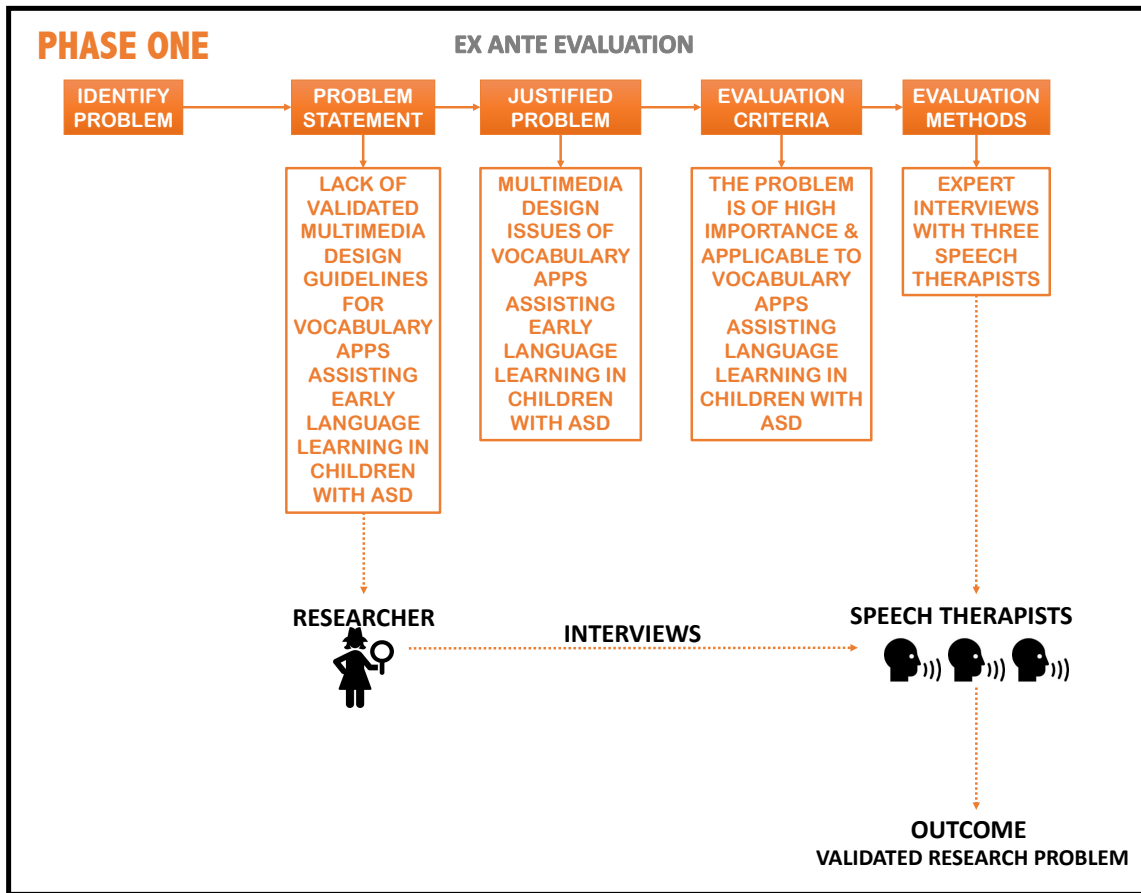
PHASE ONE

EX ANTE EVALUATION

IDENTIFY PROBLEM

PROBLEM STATEMENT

JUSTIFIED PROBLEM

EVALUATION CRITERIA

EVALUATION METHODS

LACK OF VALIDATED MULTIMEDIA DESIGN GUIDELINES FOR VOCABULARY APPS ASSISTING EARLY LANGUAGE LEARNING IN CHILDREN WITH ASD

MULTIMEDIA DESIGN ISSUES OF VOCABULARY APPS ASSISTING EARLY LANGUAGE LEARNING IN CHILDREN WITH ASD

THE PROBLEM IS OF HIGH IMPORTANCE & APPLICABLE TO VOCABULARY APPS ASSISTING LANGUAGE LEARNING IN CHILDREN WITH ASD

EXPERT INTERVIEWS WITH THREE SPEECH THERAPISTS

RESEARCHER

INTERVIEWS

SPEECH THERAPISTS

OUTCOME
VALIDATED RESEARCH PROBLEM